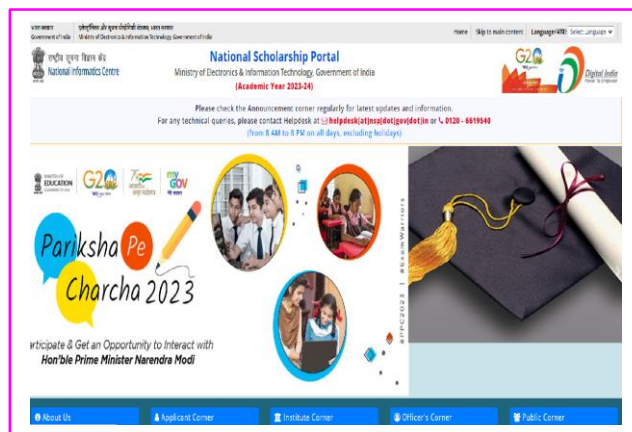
भारत सरकार Government of India | इलेक्ट्रॉनिकी और सूचना प्रौद्योगिकी मंत्रालय, भारत सरकार Ministry of Electronics & Information Technology, Government of India

Home | Skip to main content | Language/भाषा: Select Language

राष्ट्रीय सूचना विज्ञान केंद्र National Informatics Centre

National Scholarship Portal
Ministry of Electronics & Information Technology, Government of India
(Academic Year 2023-24)

G20

Digital India

Please check the Announcement corner regularly for latest updates and information.
For any technical queries, please contact Helpdesk at helpdesk[at]nsp[dot]gov[dot]in or 0120 - 6619540
(from 8 AM to 8 PM on all days, excluding holidays)

MINISTRY OF EDUCATION | G20 | mygov

Pariksha Pe Charcha 2023

#ExamWarriors

#PPC2023

articipate & Get an Opportunity to Interact with
Hon'ble Prime Minister Narendra Modi

About Us | Applicant Corner | Institute Corner | Officer's Corner | Public Corner